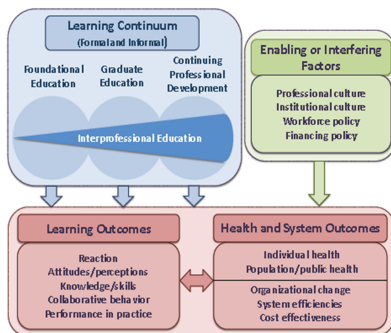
Learning Continuum
(Formal and Informal)

Foundational Education

Graduate Education

Continuing Professional Development

Interprofessional Education

Enabling or Interfering Factors

Professional culture
Institutional culture
Workforce policy
Financing policy

Learning Outcomes

Reaction
Attitudes/perceptions
Knowledge/skills
Collaborative behavior
Performance in practice

Health and System Outcomes

Individual health
Population/public health

Organizational change
System efficiencies
Cost effectiveness